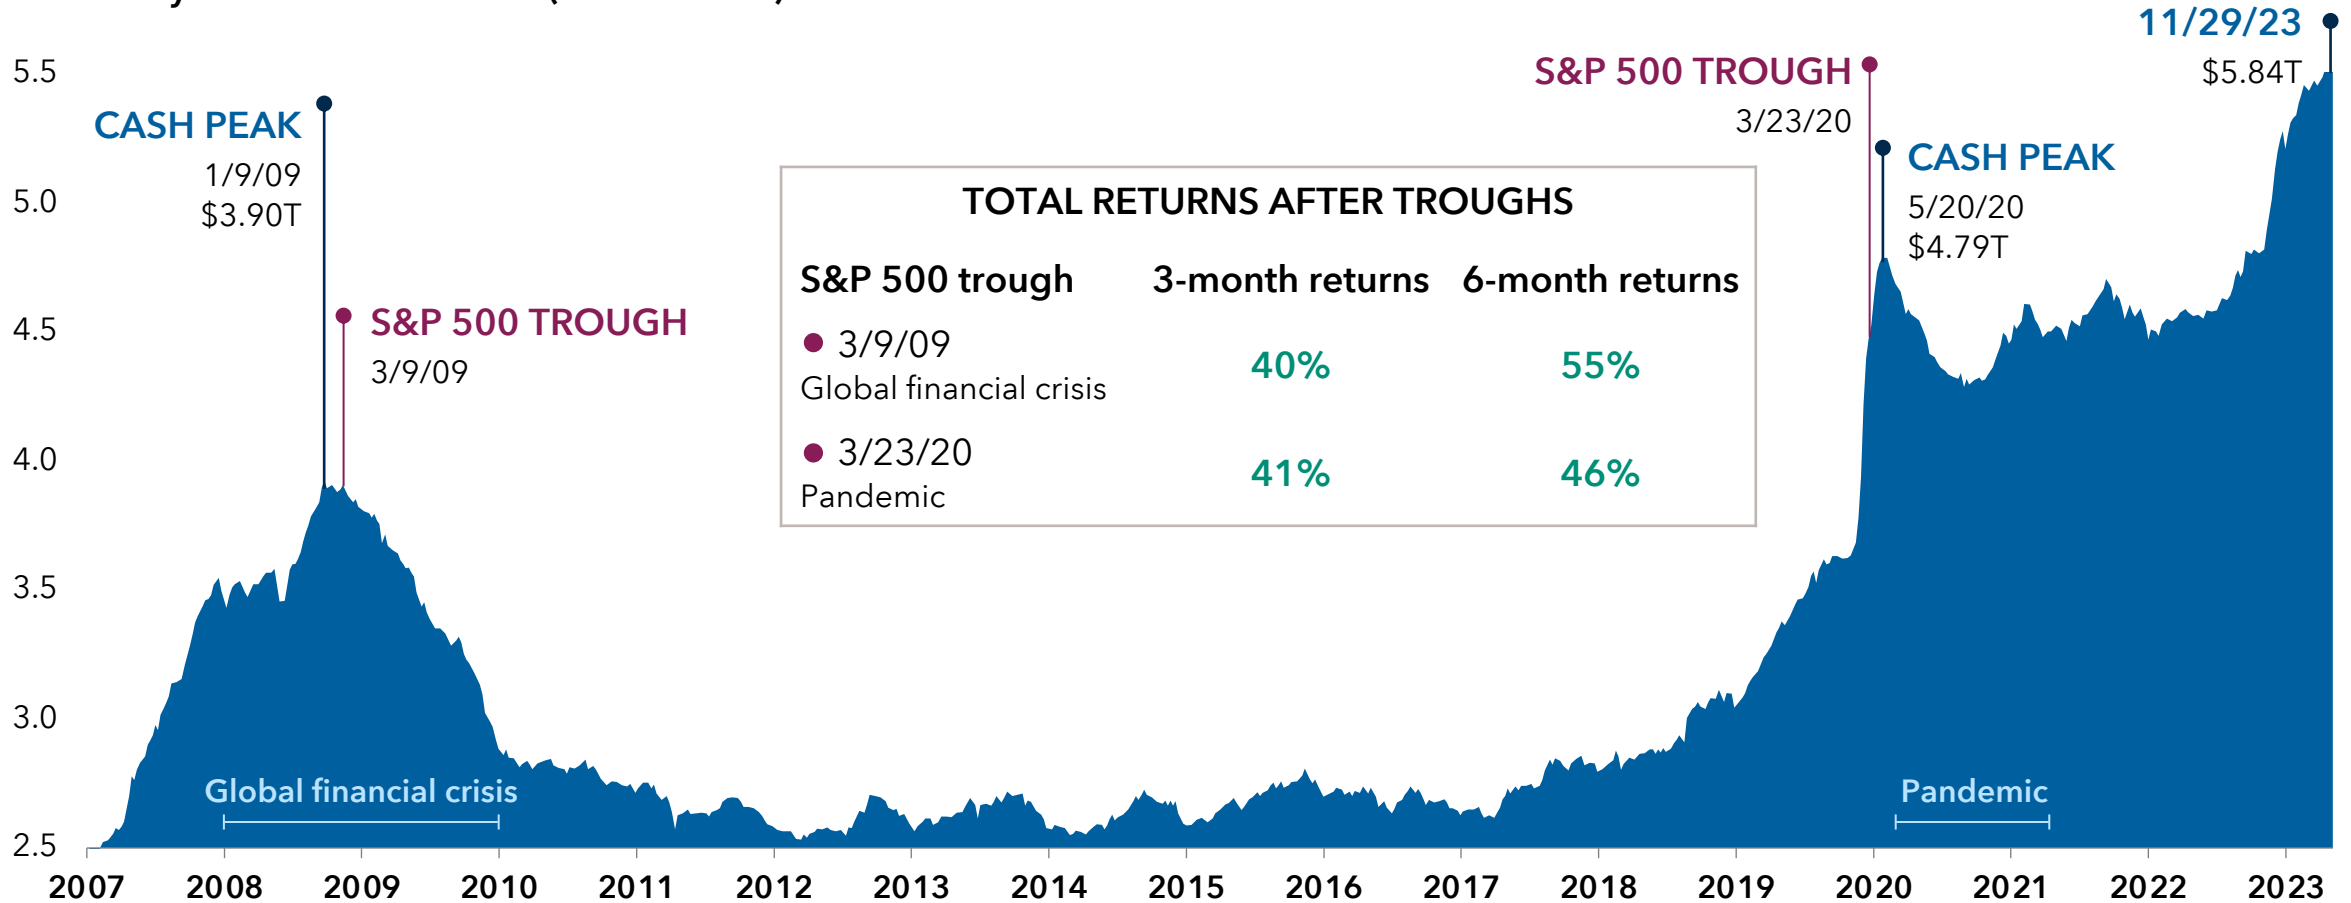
11/29/23
$5.84T

S&P 500 TROUGH
3/23/20

CASH PEAK
5/20/20
$4.79T

CASH PEAK
1/9/09
$3.90T

S&P 500 TROUGH
3/9/09

TOTAL RETURNS AFTER TROUGHS

| S&P 500 trough | 3-month returns | 6-month returns |
|---|---|---|
| 3/9/09 Global financial crisis | 40% | 55% |
| 3/23/20 Pandemic | 41% | 46% |

5.5
5.0
4.5
4.0
3.5
3.0
2.5

Global financial crisis

Pandemic

2007 2008 2009 2010 2011 2012 2013 2014 2015 2016 2017 2018 2019 2020 2021 2022 2023